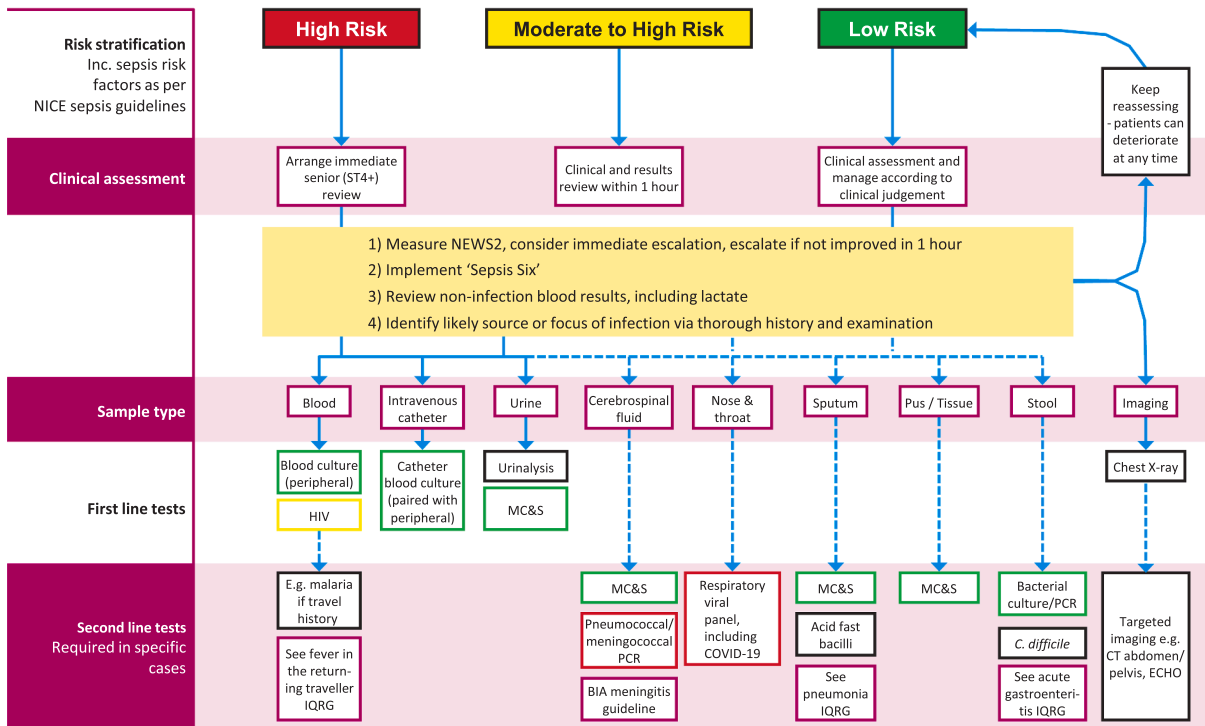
Risk stratification
Inc. sepsis risk factors as per NICE sepsis guidelines

High Risk

Moderate to High Risk

Low Risk

Keep reassessing - patients can deteriorate at any time

Clinical assessment

Arrange immediate senior (ST4+) review

Clinical and results review within 1 hour

Clinical assessment and manage according to clinical judgement

1) Measure NEWS2, consider immediate escalation, escalate if not improved in 1 hour
2) Implement 'Sepsis Six'
3) Review non-infection blood results, including lactate
4) Identify likely source or focus of infection via thorough history and examination

Sample type

Blood

Intravenous catheter

Urine

Cerebrospinal fluid

Nose & throat

Sputum

Pus / Tissue

Stool

Imaging

First line tests

Blood culture (peripheral)

HIV

Catheter blood culture (paired with peripheral)

Urinalysis

MC&S

Chest X-ray

Second line tests
Required in specific cases

E.g. malaria if travel history

See fever in the returning traveller IQRG

MC&S

Pneumococcal/ meningococcal PCR

BIA meningitis guideline

Respiratory viral panel, including COVID-19

MC&S

Acid fast bacilli

See pneumonia IQRG

MC&S

Bacterial culture/PCR

C. difficile

See acute gastroenteritis IQRG

Targeted imaging e.g. CT abdomen/ pelvis, ECHO